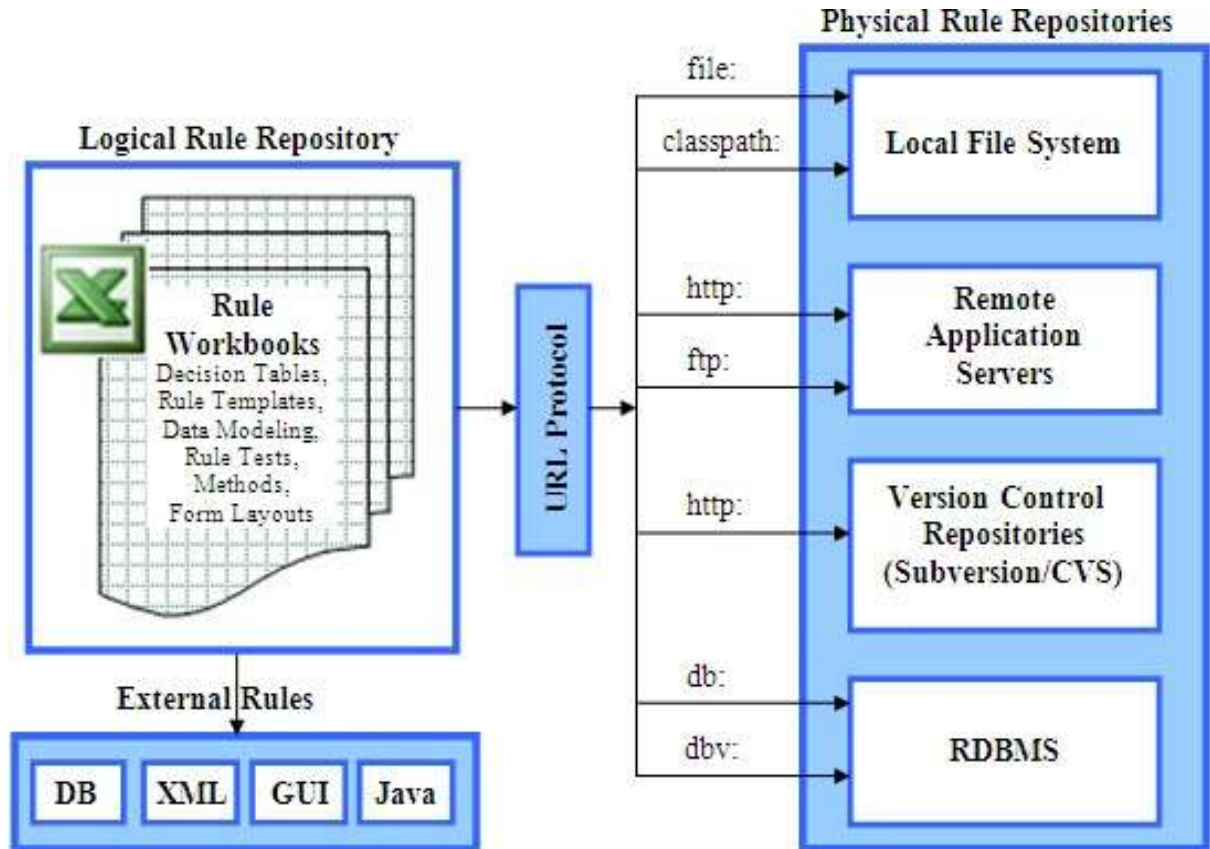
Logical Rule Repository

Rule Workbooks
Decision Tables,
Rule Templates,
Data Modeling,
Rule Tests,
Methods,
Form Layouts

External Rules

DB
XML
GUI
Java

URL Protocol

file:
classpath:
http:
ftp:
http:
db:
dbv:

Physical Rule Repositories

Local File System

Remote Application Servers

Version Control Repositories (Subversion/CVS)

RDBMS